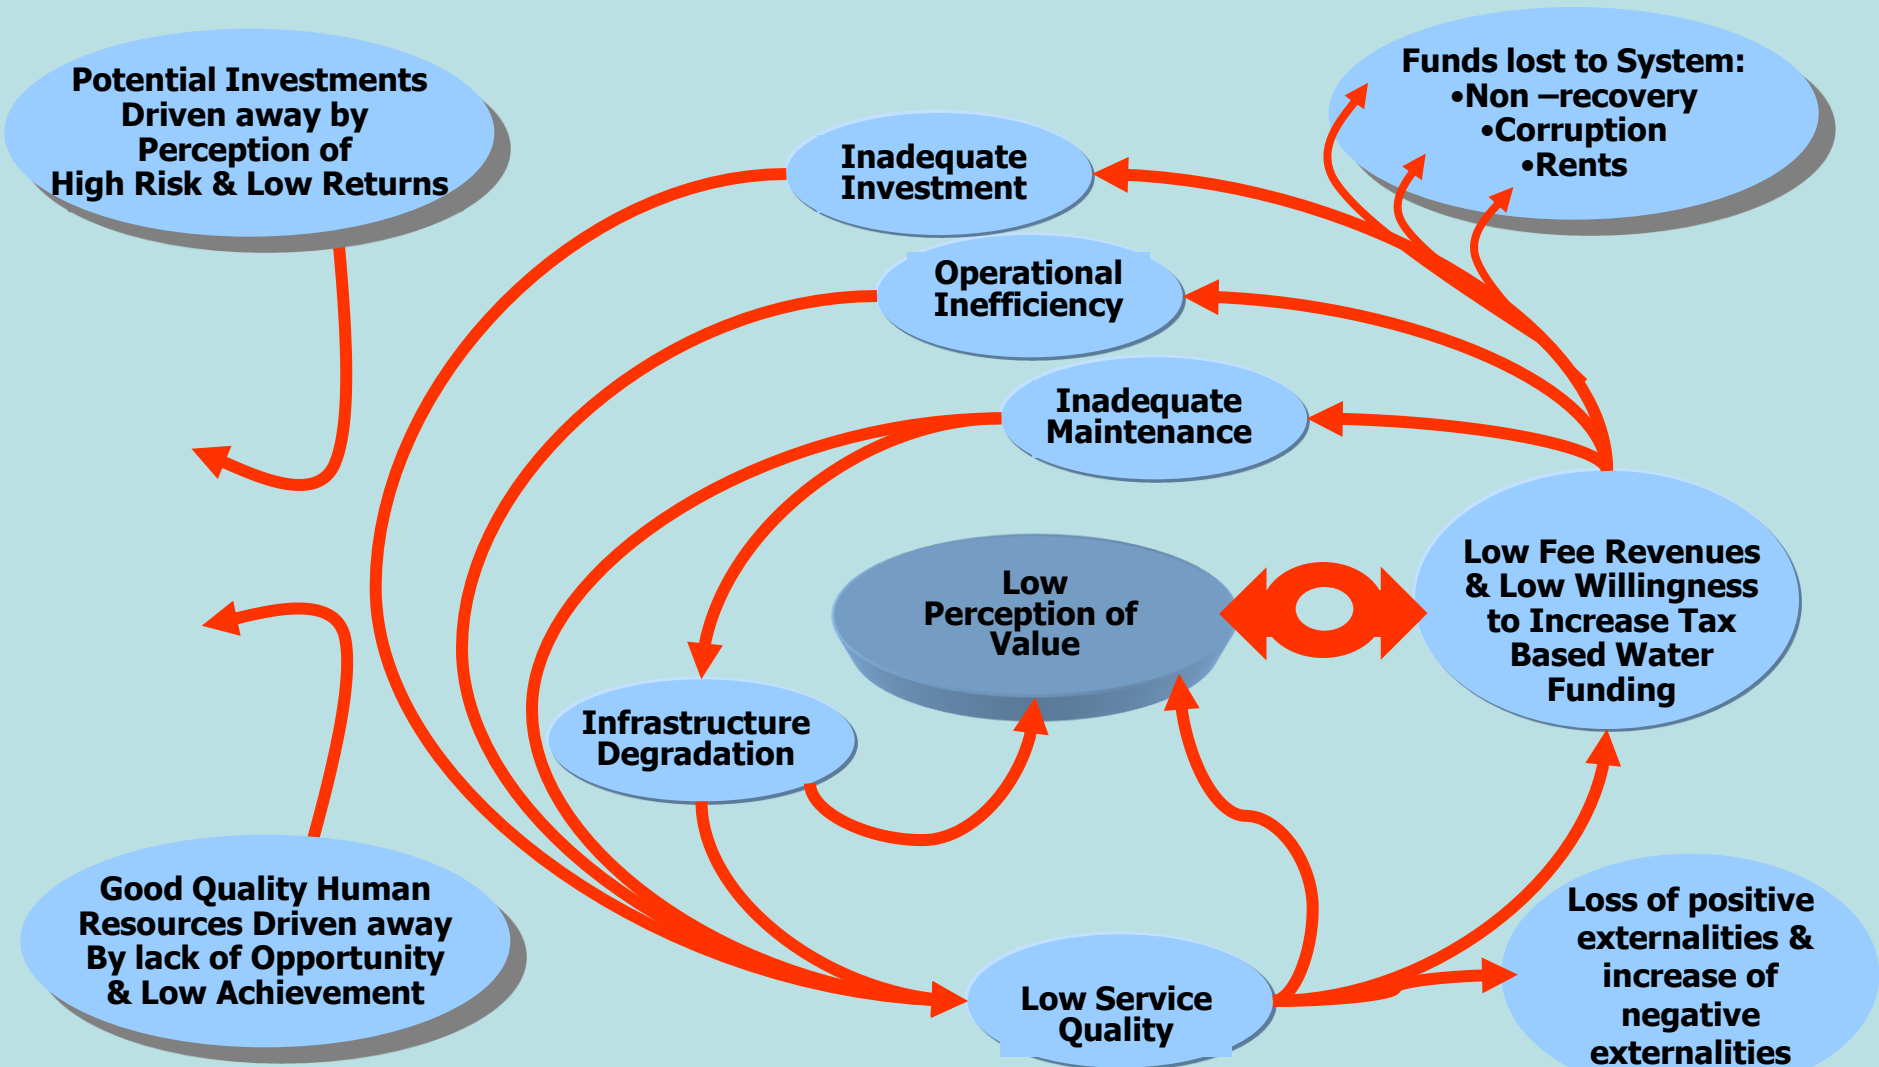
Potential Investments Driven away by Perception of High Risk & Low Returns

Inadequate Investment

Funds lost to System:
•Non –recovery
•Corruption
•Rents

Operational Inefficiency

Inadequate Maintenance

Low Perception of Value

Low Fee Revenues & Low Willingness to Increase Tax Based Water Funding

Infrastructure Degradation

Good Quality Human Resources Driven away By lack of Opportunity & Low Achievement

Low Service Quality

Loss of positive externalities & increase of negative externalities